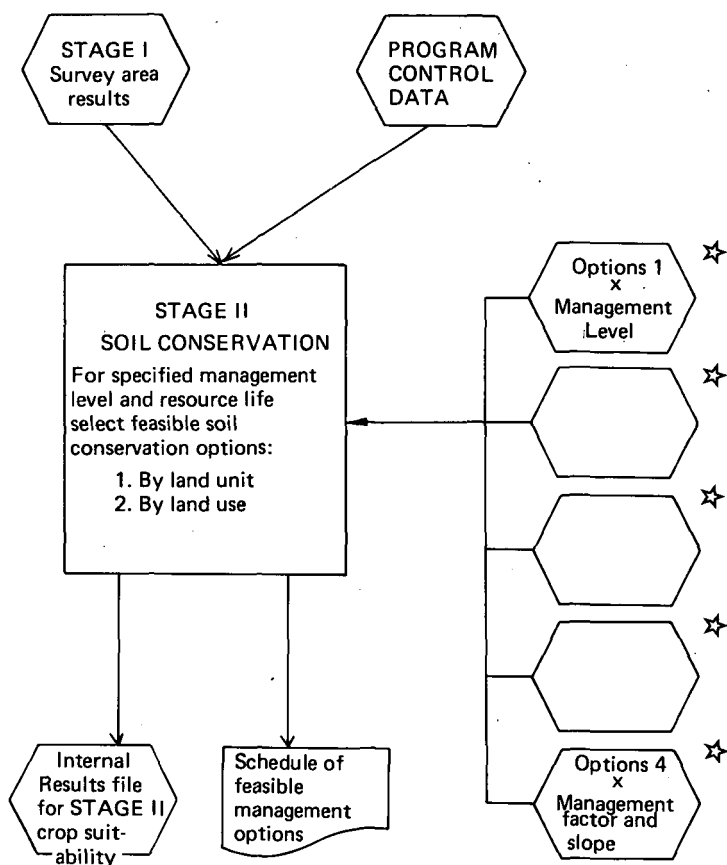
STAGE I
Survey area results

PROGRAM CONTROL DATA

STAGE II
SOIL CONSERVATION
For specified management level and resource life select feasible soil conservation options:
1. By land unit
2. By land use

Options 1
x
Management Level

Options 4
x
Management factor and slope

Internal Results file for STAGE II crop suitability

Schedule of feasible management options